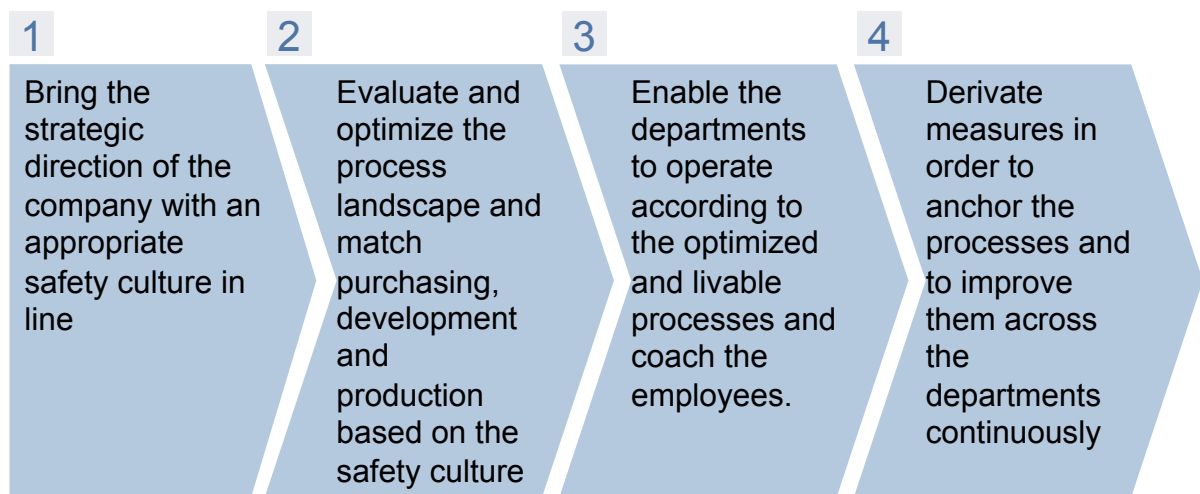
1

Bring the strategic direction of the company with an appropriate safety culture in line

2

Evaluate and optimize the process landscape and match purchasing, development and production based on the safety culture

3

Enable the departments to operate according to the optimized and livable processes and coach the employees.

4

Derivate measures in order to anchor the processes and to improve them across the departments continuously